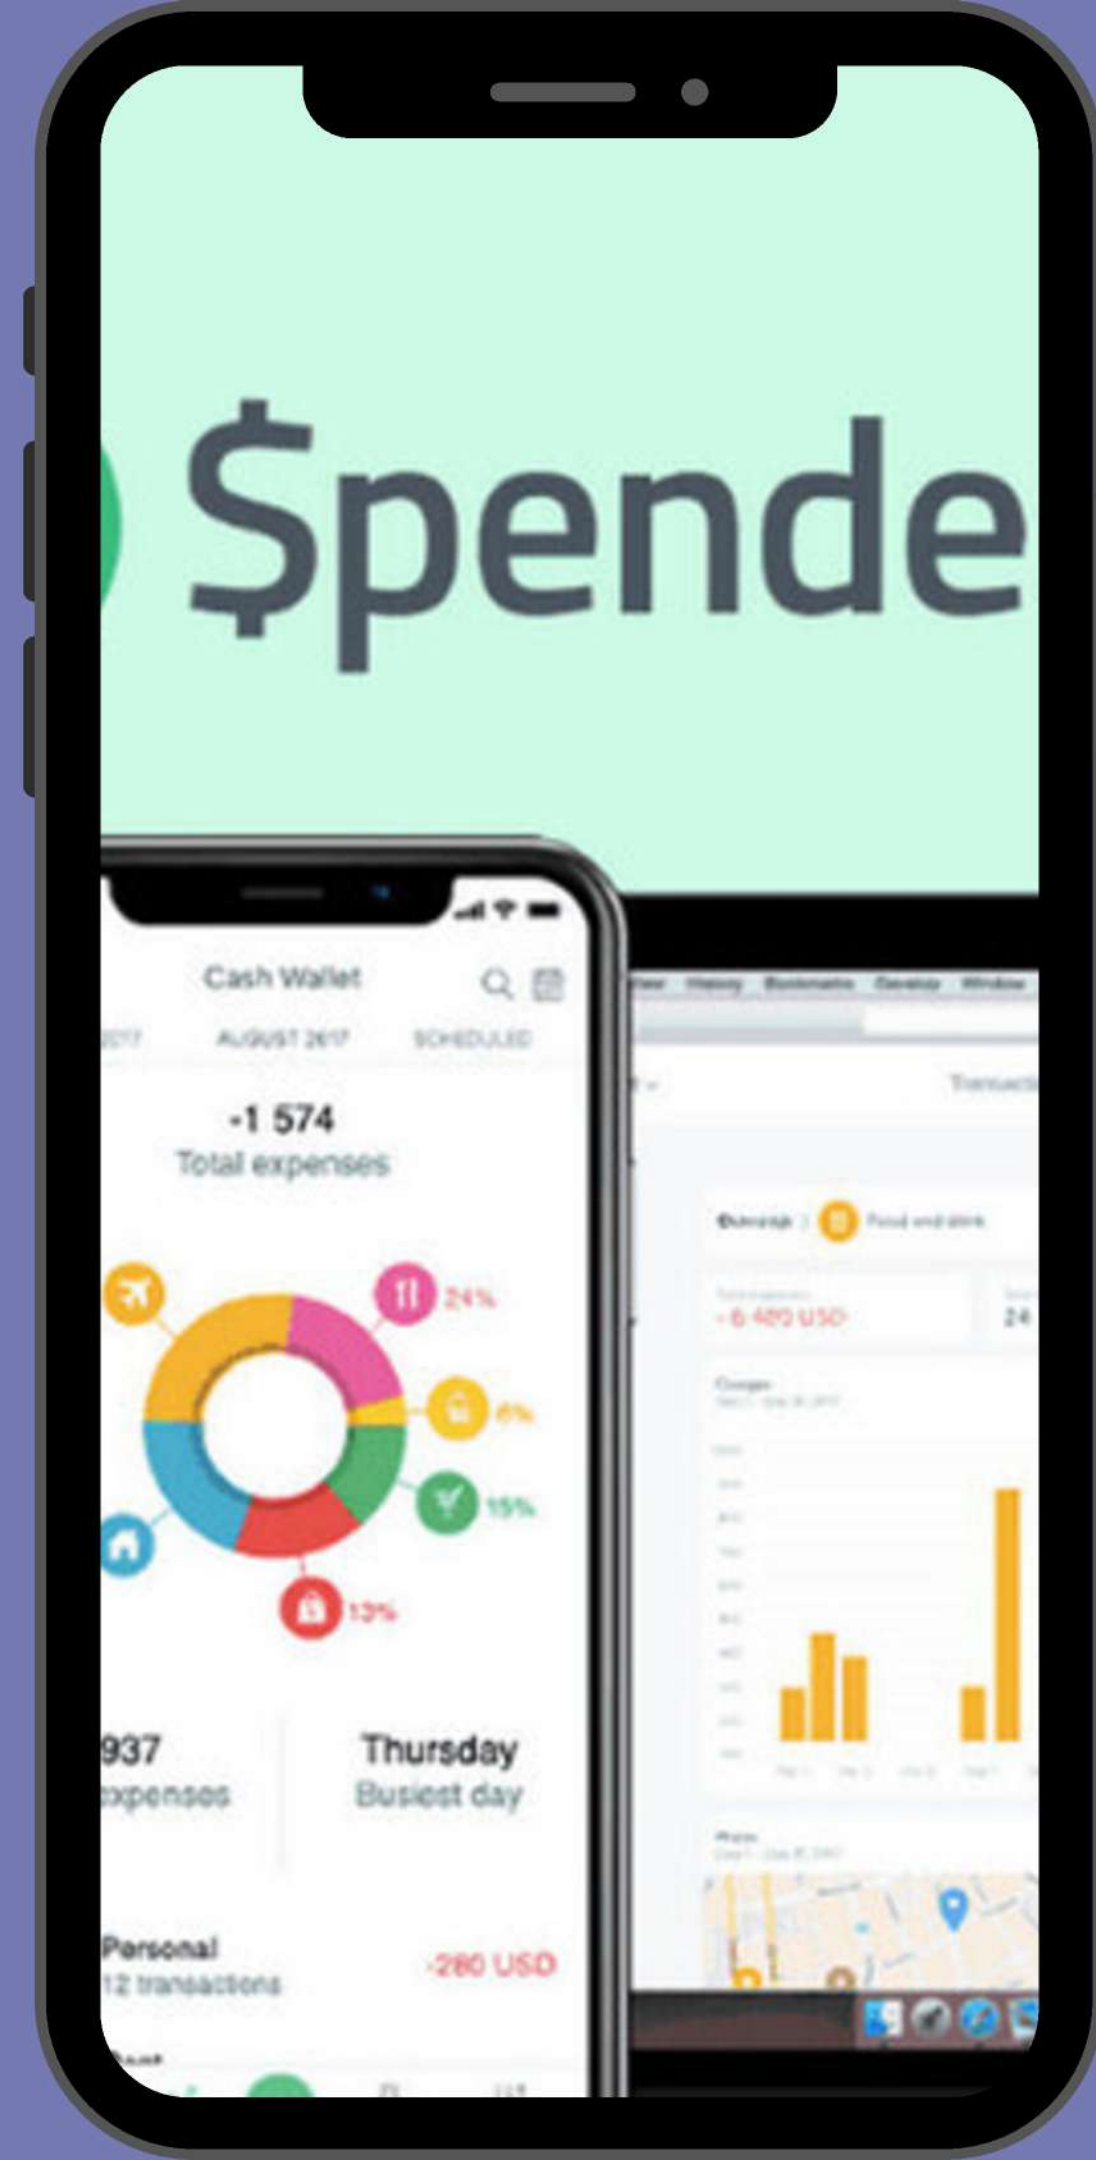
$pende

Cash Wallet

2017 AUGUST 2017 SCHEDULED

-1 574
Total expenses

24%

6%

15%

13%

937
expenses

Thursday
Busiest day

Personal
12 transactions

-280 USD

View History Bookmarks Develop Window

Transacti

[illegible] Food and drink

-6 480 USD

24